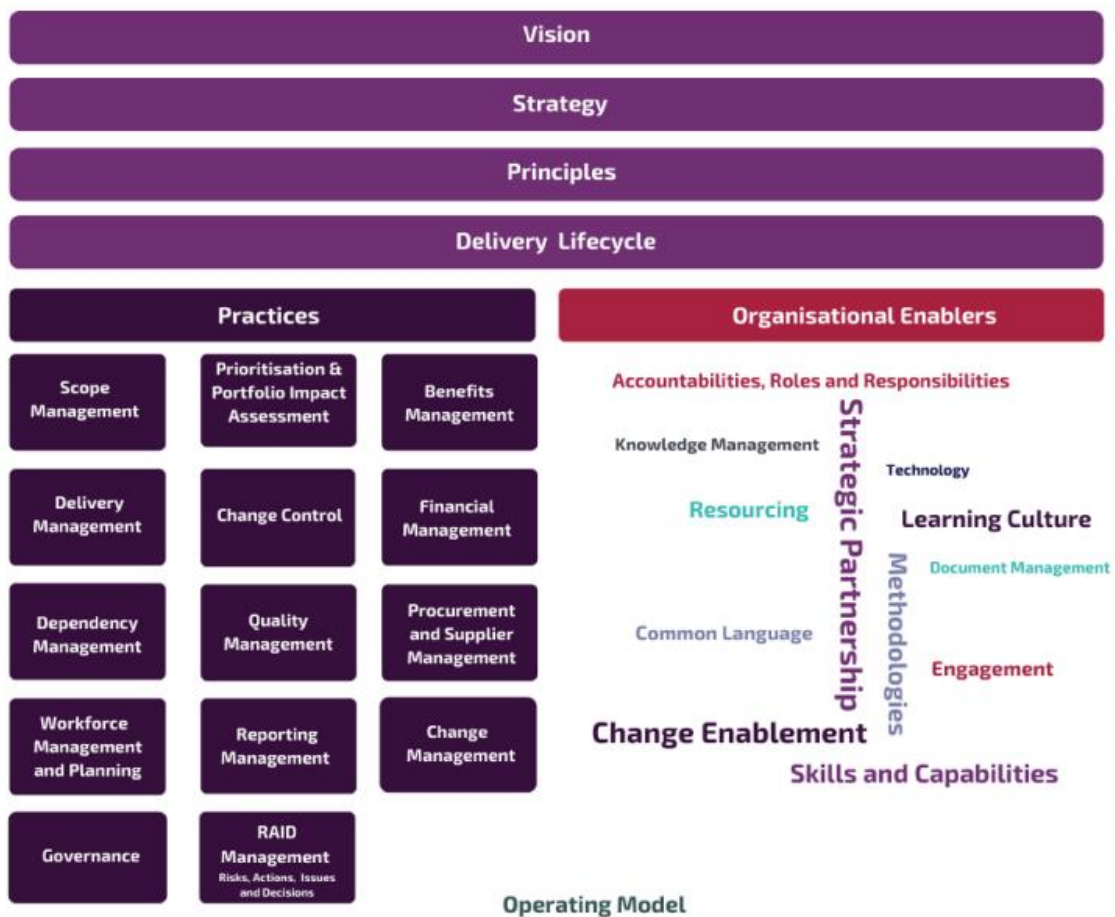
Vision

Strategy

Principles

Delivery Lifecycle

Practices

Scope Management

Prioritisation & Portfolio Impact Assessment

Benefits Management

Delivery Management

Change Control

Financial Management

Dependency Management

Quality Management

Procurement and Supplier Management

Workforce Management and Planning

Reporting Management

Change Management

Governance

RAID Management
Risks, Actions, Issues and Decisions

Organisational Enablers

Accountabilities, Roles and Responsibilities

Knowledge Management

Strategic Partnership

Technology

Resourcing

Learning Culture

Methodologies

Document Management

Common Language

Engagement

Change Enablement

Skills and Capabilities

Operating Model